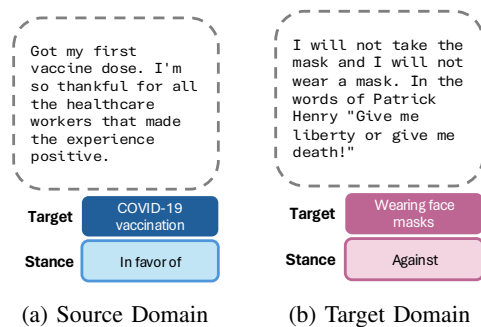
Got my first vaccine dose. I'm so thankful for all the healthcare workers that made the experience positive.

Target COVID-19 vaccination

Stance In favor of

(a) Source Domain

I will not take the mask and I will not wear a mask. In the words of Patrick Henry "Give me liberty or give me death!"

Target Wearing face masks

Stance Against

(b) Target Domain